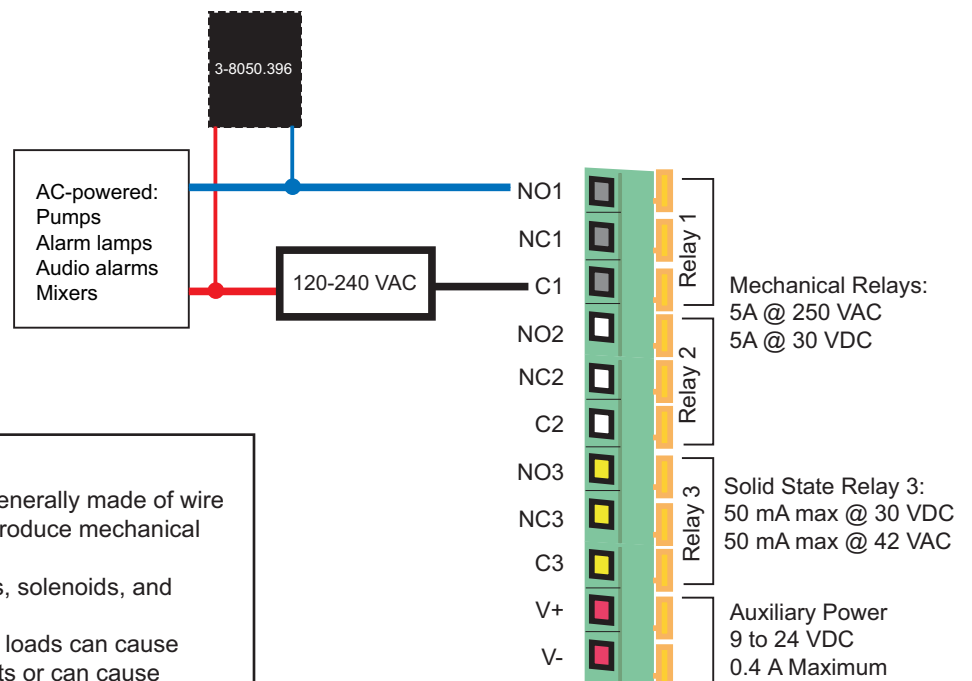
3-8050.396

AC-powered:
Pumps
Alarm lamps
Audio alarms
Mixers

120-240 VAC

NO1
NC1
C1
NO2
NC2
C2
NO3
NC3
C3
V+
V-

Relay 1
Relay 2
Relay 3

Mechanical Relays:
5A @ 250 VAC
5A @ 30 VDC

Solid State Relay 3:
50 mA max @ 30 VDC
50 mA max @ 42 VAC

Auxiliary Power
9 to 24 VDC
0.4 A Maximum

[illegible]enerally made of wire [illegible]roduce mechanical

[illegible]s, solenoids, and

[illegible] loads can cause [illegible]ts or can cause